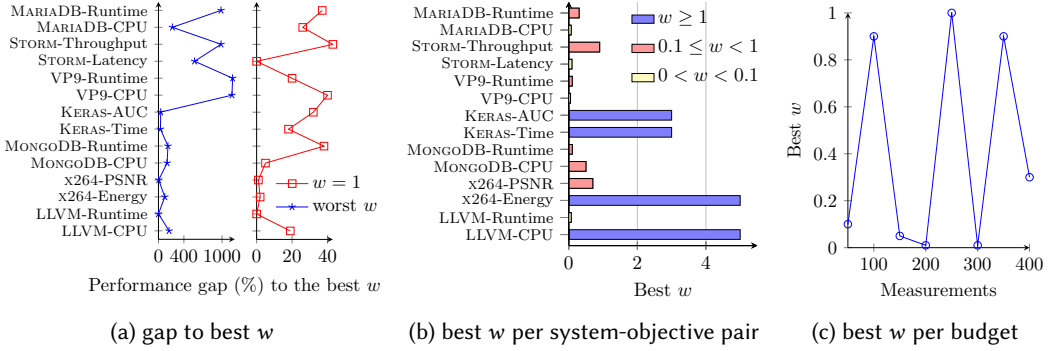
MariaDB-Runtime
MariaDB-CPU
Storm-Throughput
Storm-Latency
VP9-Runtime
VP9-CPU
Keras-AUC
Keras-Time
MongoDB-Runtime
MongoDB-CPU
x264-PSNR
x264-Energy
LLVM-Runtime
LLVM-CPU

0 400 1000 0 20 40

$w = 1$
worst $w$

Performance gap (%) to the best $w$

(a) gap to best $w$

MariaDB-Runtime
MariaDB-CPU
Storm-Throughput
Storm-Latency
VP9-Runtime
VP9-CPU
Keras-AUC
Keras-Time
MongoDB-Runtime
MongoDB-CPU
x264-PSNR
x264-Energy
LLVM-Runtime
LLVM-CPU

$w \geq 1$
$0.1 \leq w < 1$
$0 < w < 0.1$

0 2 4

Best $w$

(b) best $w$ per system-objective pair

1
0.8
0.6
0.4
0.2
0

Best $w$

100 200 300 400

Measurements

(c) best $w$ per budget